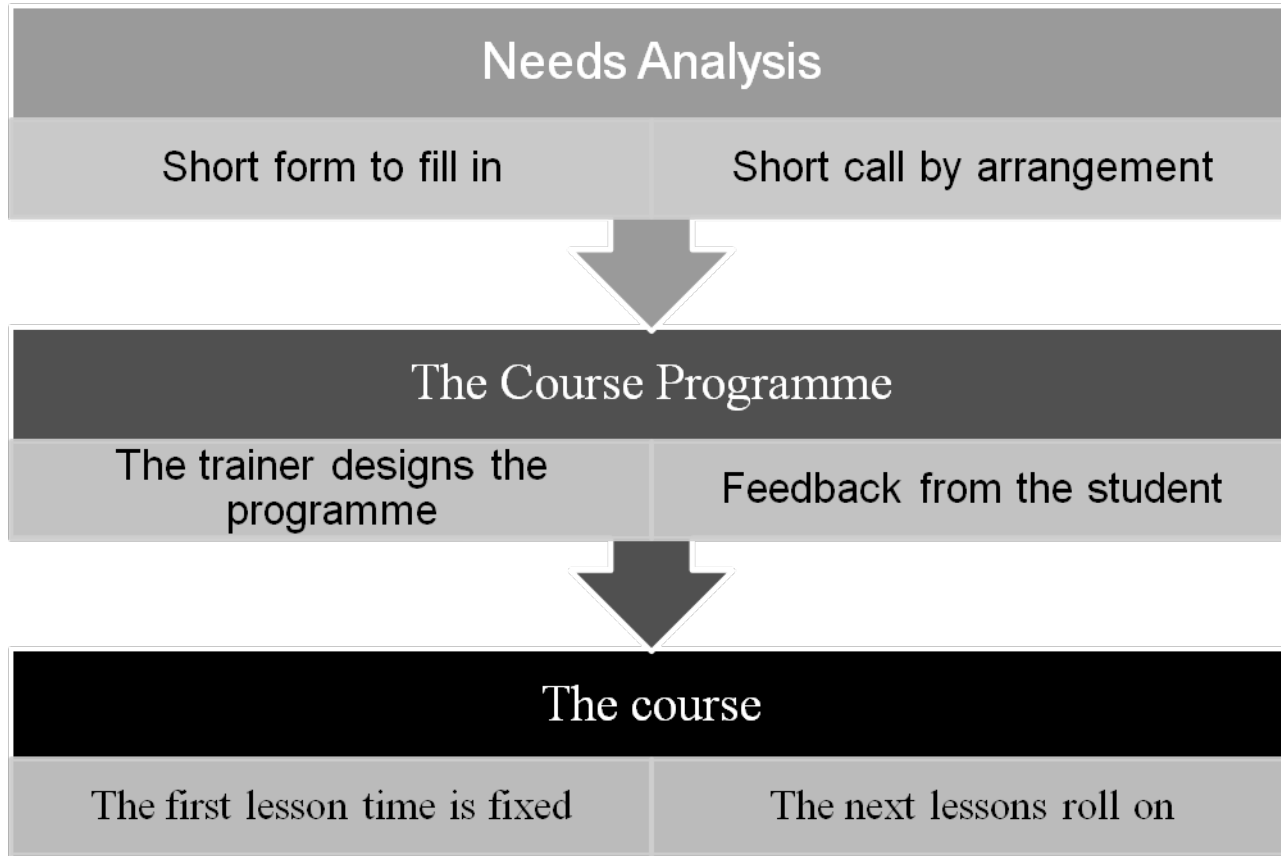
Needs Analysis

Short form to fill in

Short call by arrangement

The Course Programme

The trainer designs the programme

Feedback from the student

The course

The first lesson time is fixed

The next lessons roll on